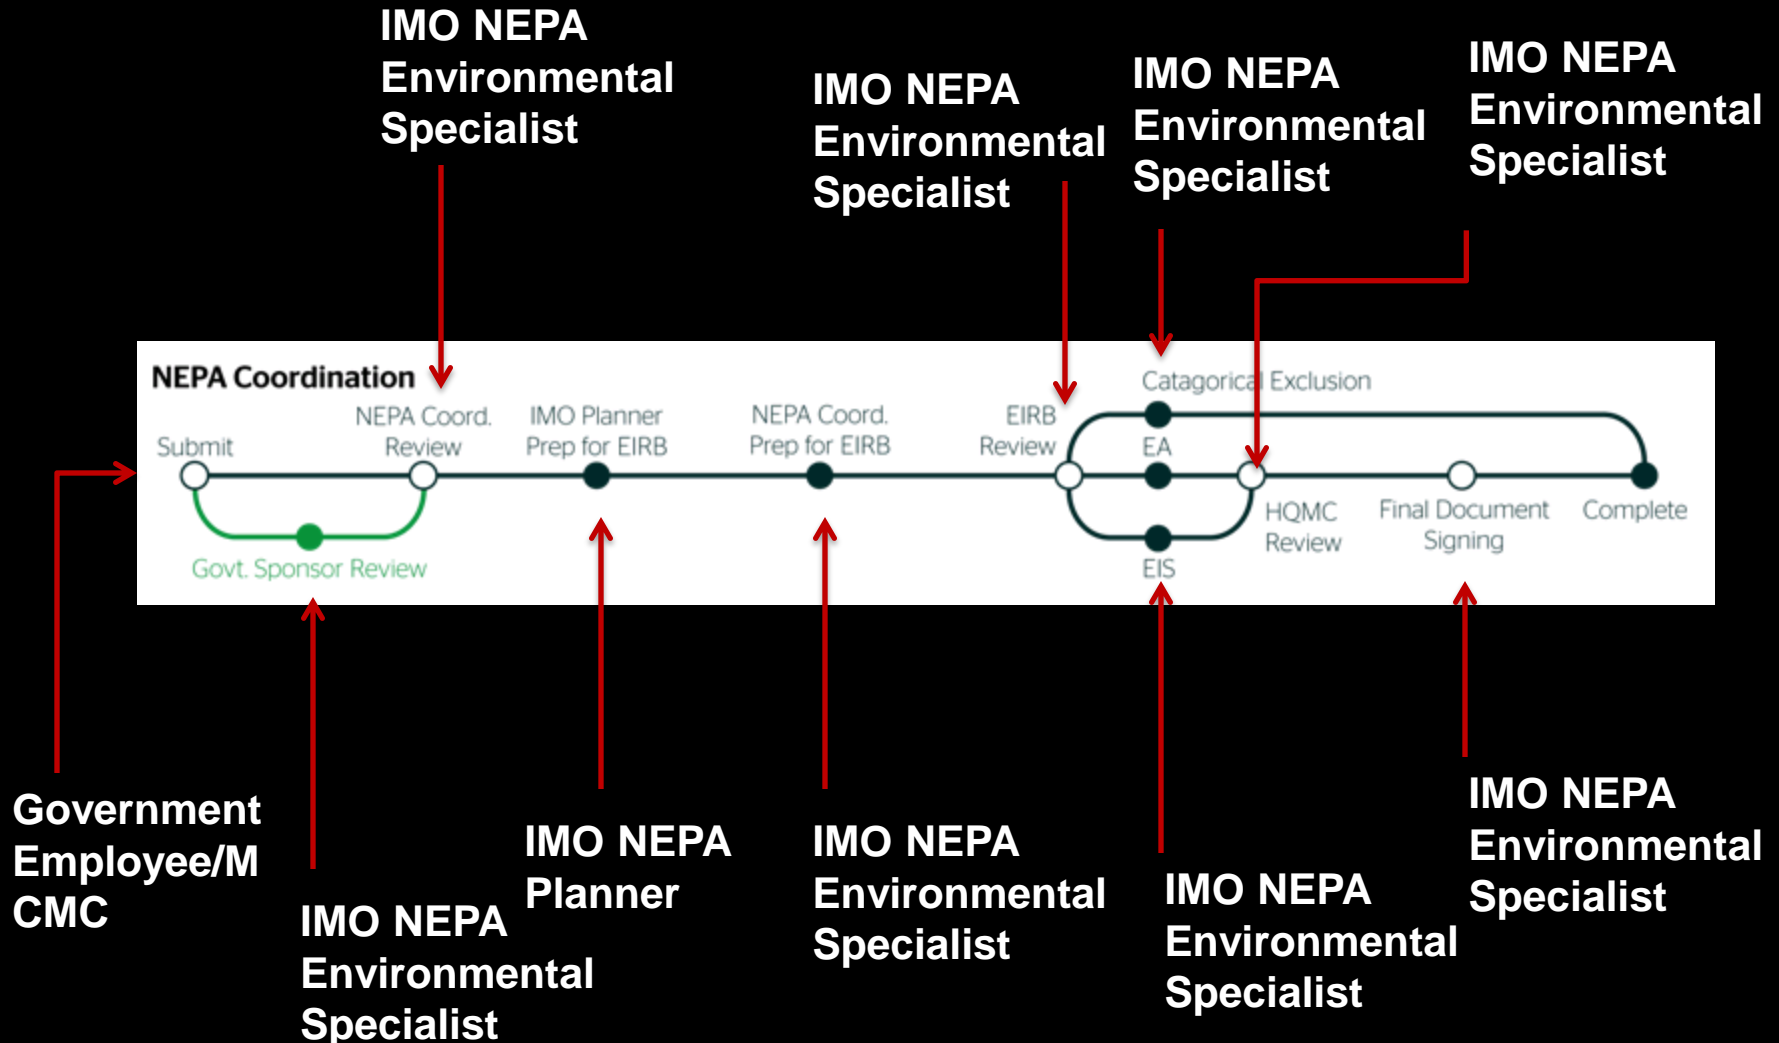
IMO NEPA Environmental Specialist

IMO NEPA Environmental Specialist

IMO NEPA Environmental Specialist

IMO NEPA Environmental Specialist

NEPA Coordination

Submit

NEPA Coord. Review

IMO Planner Prep for EIRB

NEPA Coord. Prep for EIRB

EIRB Review

Catagorical Exclusion

EA

EIS

HQMC Review

Final Document Signing

Complete

Govt. Sponsor Review

Government Employee/M CMC

IMO NEPA Environmental Specialist

IMO NEPA Planner

IMO NEPA Environmental Specialist

IMO NEPA Environmental Specialist

IMO NEPA Environmental Specialist